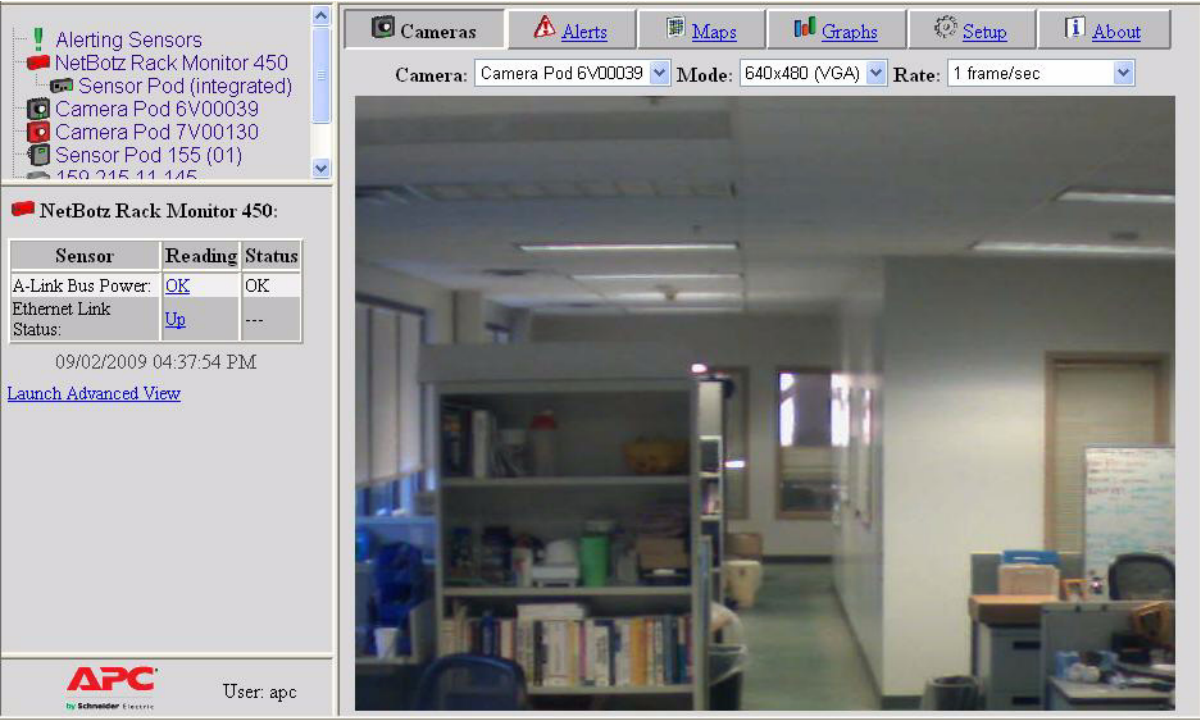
Alerting Sensors
NetBotz Rack Monitor 450
Sensor Pod (integrated)
Camera Pod 6V00039
Camera Pod 7V00130
Sensor Pod 155 (01)
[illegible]

NetBotz Rack Monitor 450:

| Sensor | Reading | Status |
|---|---|---|
| A-Link Bus Power: | OK | OK |
| Ethernet Link Status: | Up | --- |

09/02/2009 04:37:54 PM

Launch Advanced View

APC by Schneider Electric

User: apc

Cameras | Alerts | Maps | Graphs | Setup | About

Camera: Camera Pod 6V00039 Mode: 640x480 (VGA) Rate: 1 frame/sec